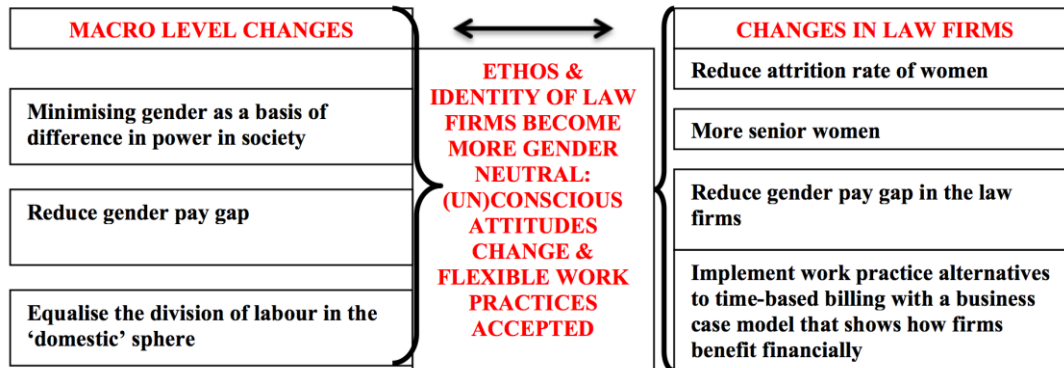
MACRO LEVEL CHANGES

Minimising gender as a basis of difference in power in society

Reduce gender pay gap

Equalise the division of labour in the 'domestic' sphere

ETHOS & IDENTITY OF LAW FIRMS BECOME MORE GENDER NEUTRAL: (UN)CONSCIOUS ATTITUDES CHANGE & FLEXIBLE WORK PRACTICES ACCEPTED

CHANGES IN LAW FIRMS

Reduce attrition rate of women

More senior women

Reduce gender pay gap in the law firms

Implement work practice alternatives to time-based billing with a business case model that shows how firms benefit financially